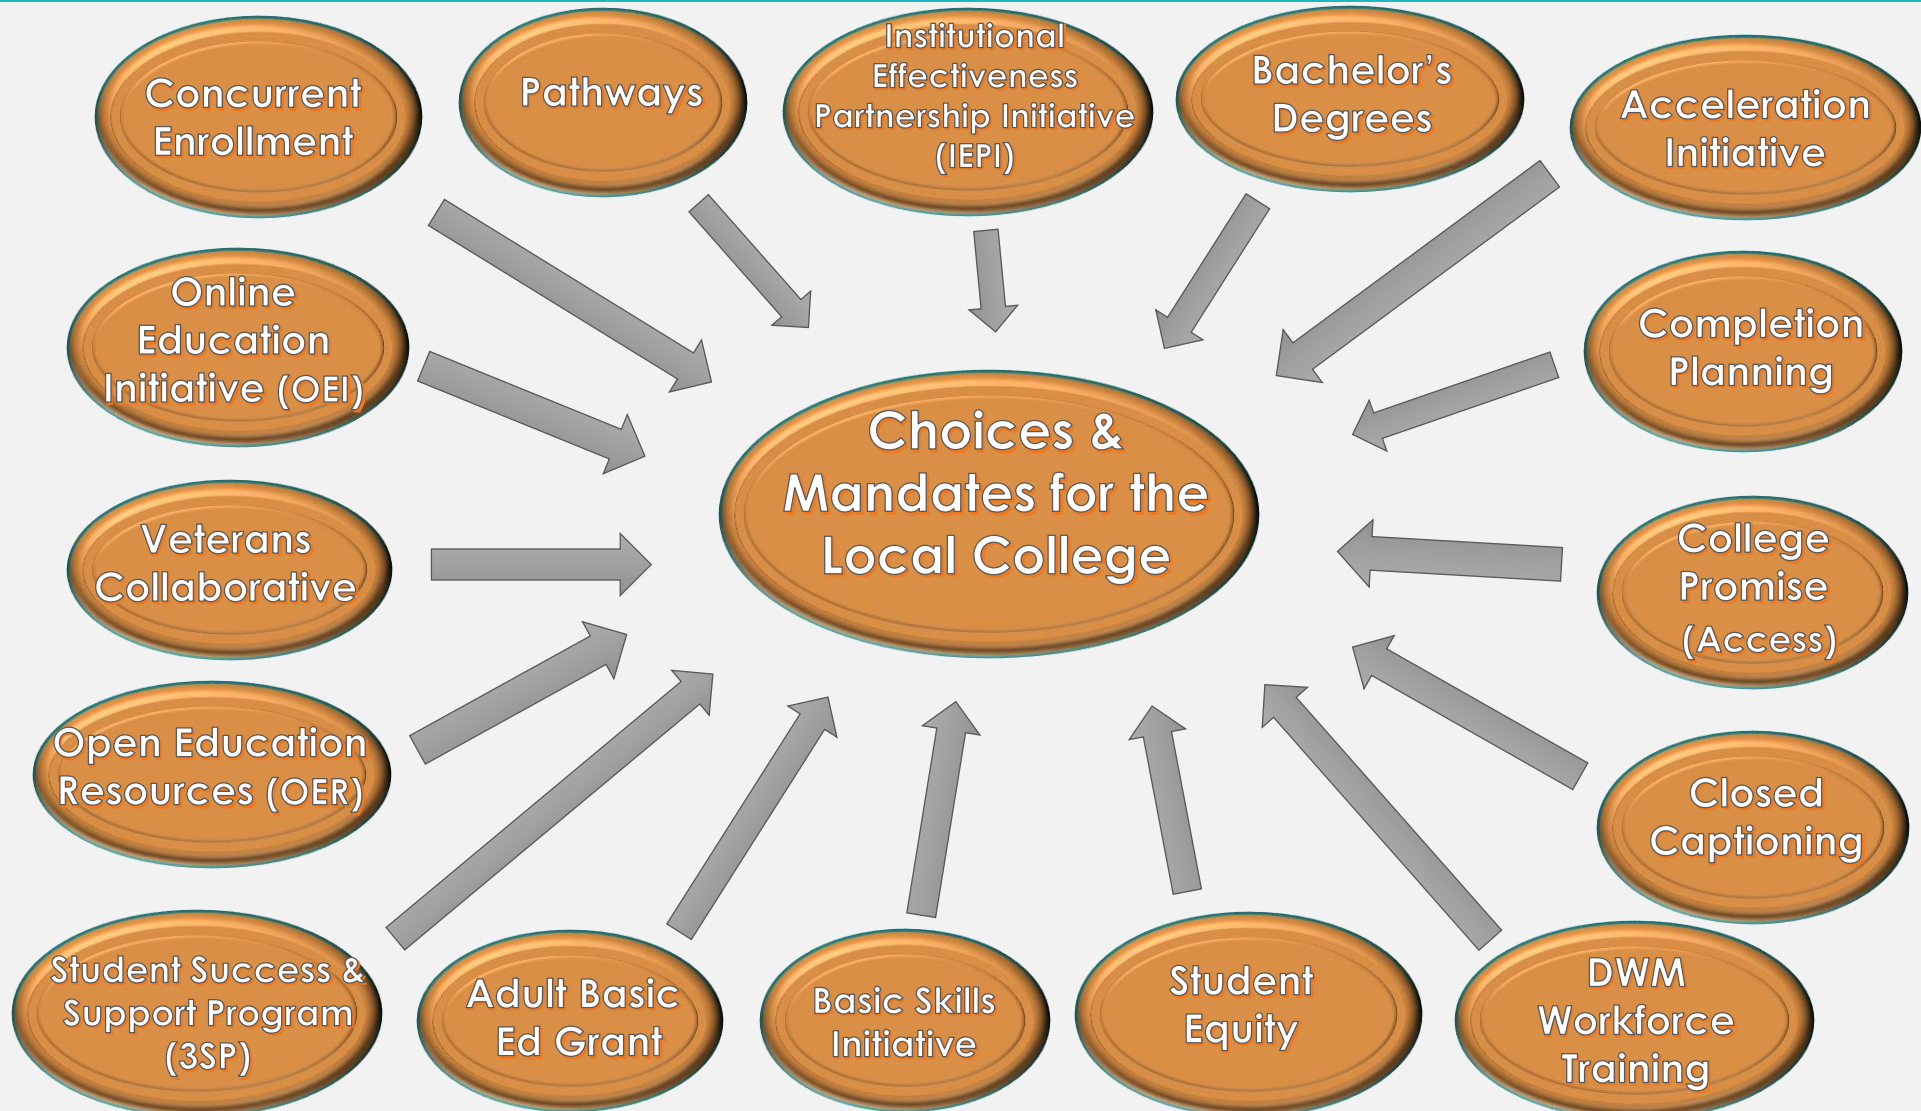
Concurrent Enrollment

Pathways

Institutional Effectiveness Partnership Initiative (IEPI)

Bachelor's Degrees

Acceleration Initiative

Online Education Initiative (OEI)

Completion Planning

Choices & Mandates for the Local College

Veterans Collaborative

College Promise (Access)

Open Education Resources (OER)

Closed Captioning

Student Success & Support Program (3SP)

Adult Basic Ed Grant

Basic Skills Initiative

Student Equity

DWM Workforce Training